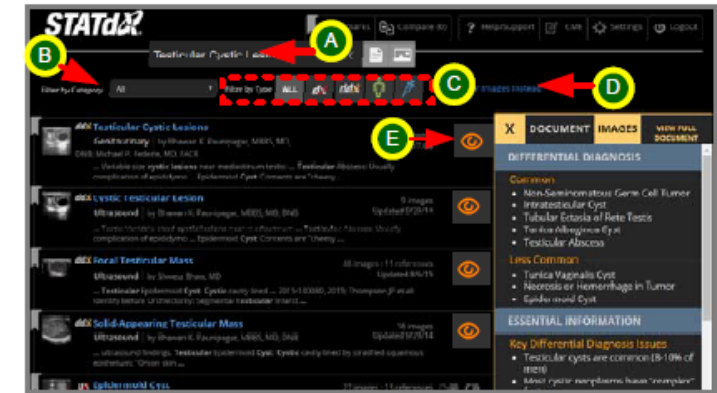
STATdx

Compare (0)

Help/Support

Settings

Logout

Testicular Cystic Lesion

A

B

Filter by Category:

All

Filter by Type:

ALL

C

Images Instead

D

E

ddx Testicular Cystic Lesions

Genitourinary | by Bhawan K. Paunipagar, MBBS, MD, DNB; Michael P. Federle, MD, FACR

... Testicular Abscess Usually complication of epididymo ... Epidermoid Cyst Contents are "cheesy ...

ddx Cystic Testicular Lesion

Ultrasound | by Bhawan K. Paunipagar, MBBS, MD, DNB

5 images

Updated 5/23/14

... Epidermoid Cyst Contents are "cheesy ...

ddx Focal Testicular Mass

Ultrasound | by Shweta Bhatt, MD

Updated 6/5/15

... Testicular Epidermoid Cyst ...

ddx Solid-Appearing Testicular Mass

Ultrasound | by Bhawan K. Paunipagar, MBBS, MD, DNB

16 images

Updated 5/23/14

... ultrasound findings. Testicular Epidermoid Cyst ...

US Epidermoid Cyst

X

DOCUMENT

IMAGES

VIEW FULL DOCUMENT

DIFFERENTIAL DIAGNOSIS

Common

Non-Seminomatous Germ Cell Tumor

Intratesticular Cyst

Tubular Ectasia of Rete Testis

Tunica Albuginea Cyst

Testicular Abscess

Less Common

Tunica Vaginalis Cyst

Necrosis or Hemorrhage in Tumor

Epidermoid Cyst

ESSENTIAL INFORMATION

Key Differential Diagnosis Issues

Testicular cysts are common (8-10% of men)

Most cystic neoplasms have "complex"